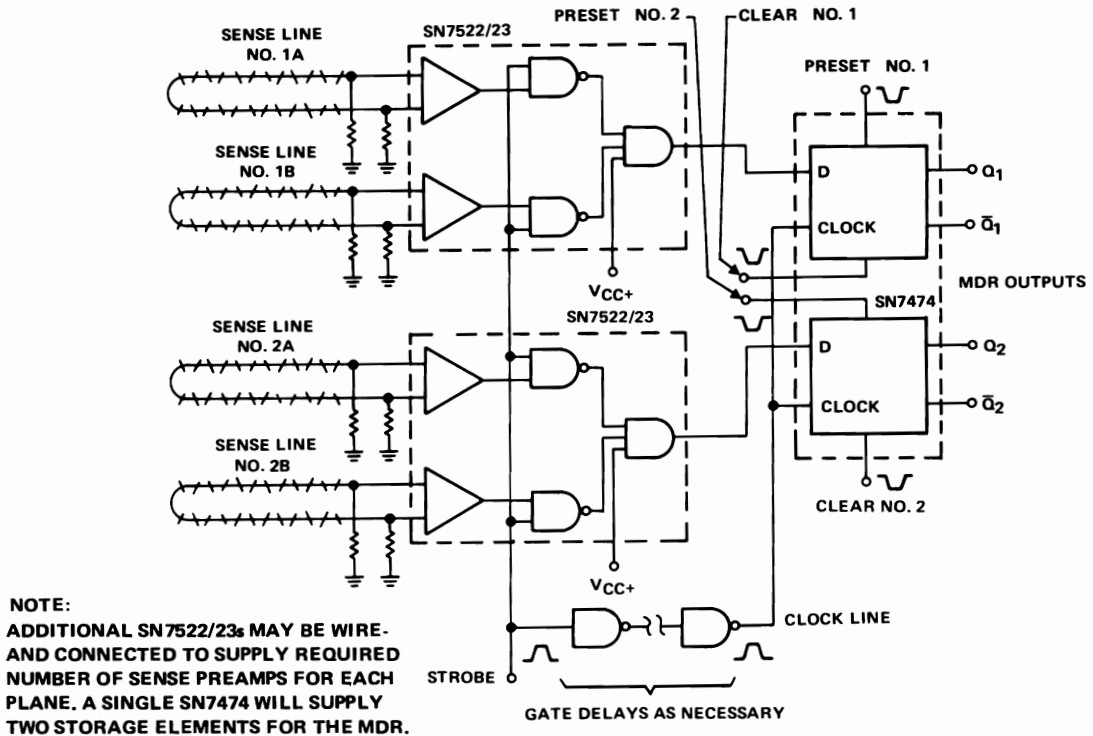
SENSE LINE NO. 1A

SN7522/23

PRESET NO. 2

CLEAR NO. 1

PRESET NO. 1

SENSE LINE NO. 1B

D

$Q_1$

CLOCK

$\bar{Q}_1$

$V_{CC+}$

MDR OUTPUTS

SN7474

SN7522/23

SENSE LINE NO. 2A

D

$Q_2$

CLOCK

$\bar{Q}_2$

SENSE LINE NO. 2B

CLEAR NO. 2

$V_{CC+}$

NOTE:
ADDITIONAL SN7522/23s MAY BE WIRE-AND CONNECTED TO SUPPLY REQUIRED NUMBER OF SENSE PREAMPS FOR EACH PLANE. A SINGLE SN7474 WILL SUPPLY TWO STORAGE ELEMENTS FOR THE MDR.

CLOCK LINE

STROBE

GATE DELAYS AS NECESSARY